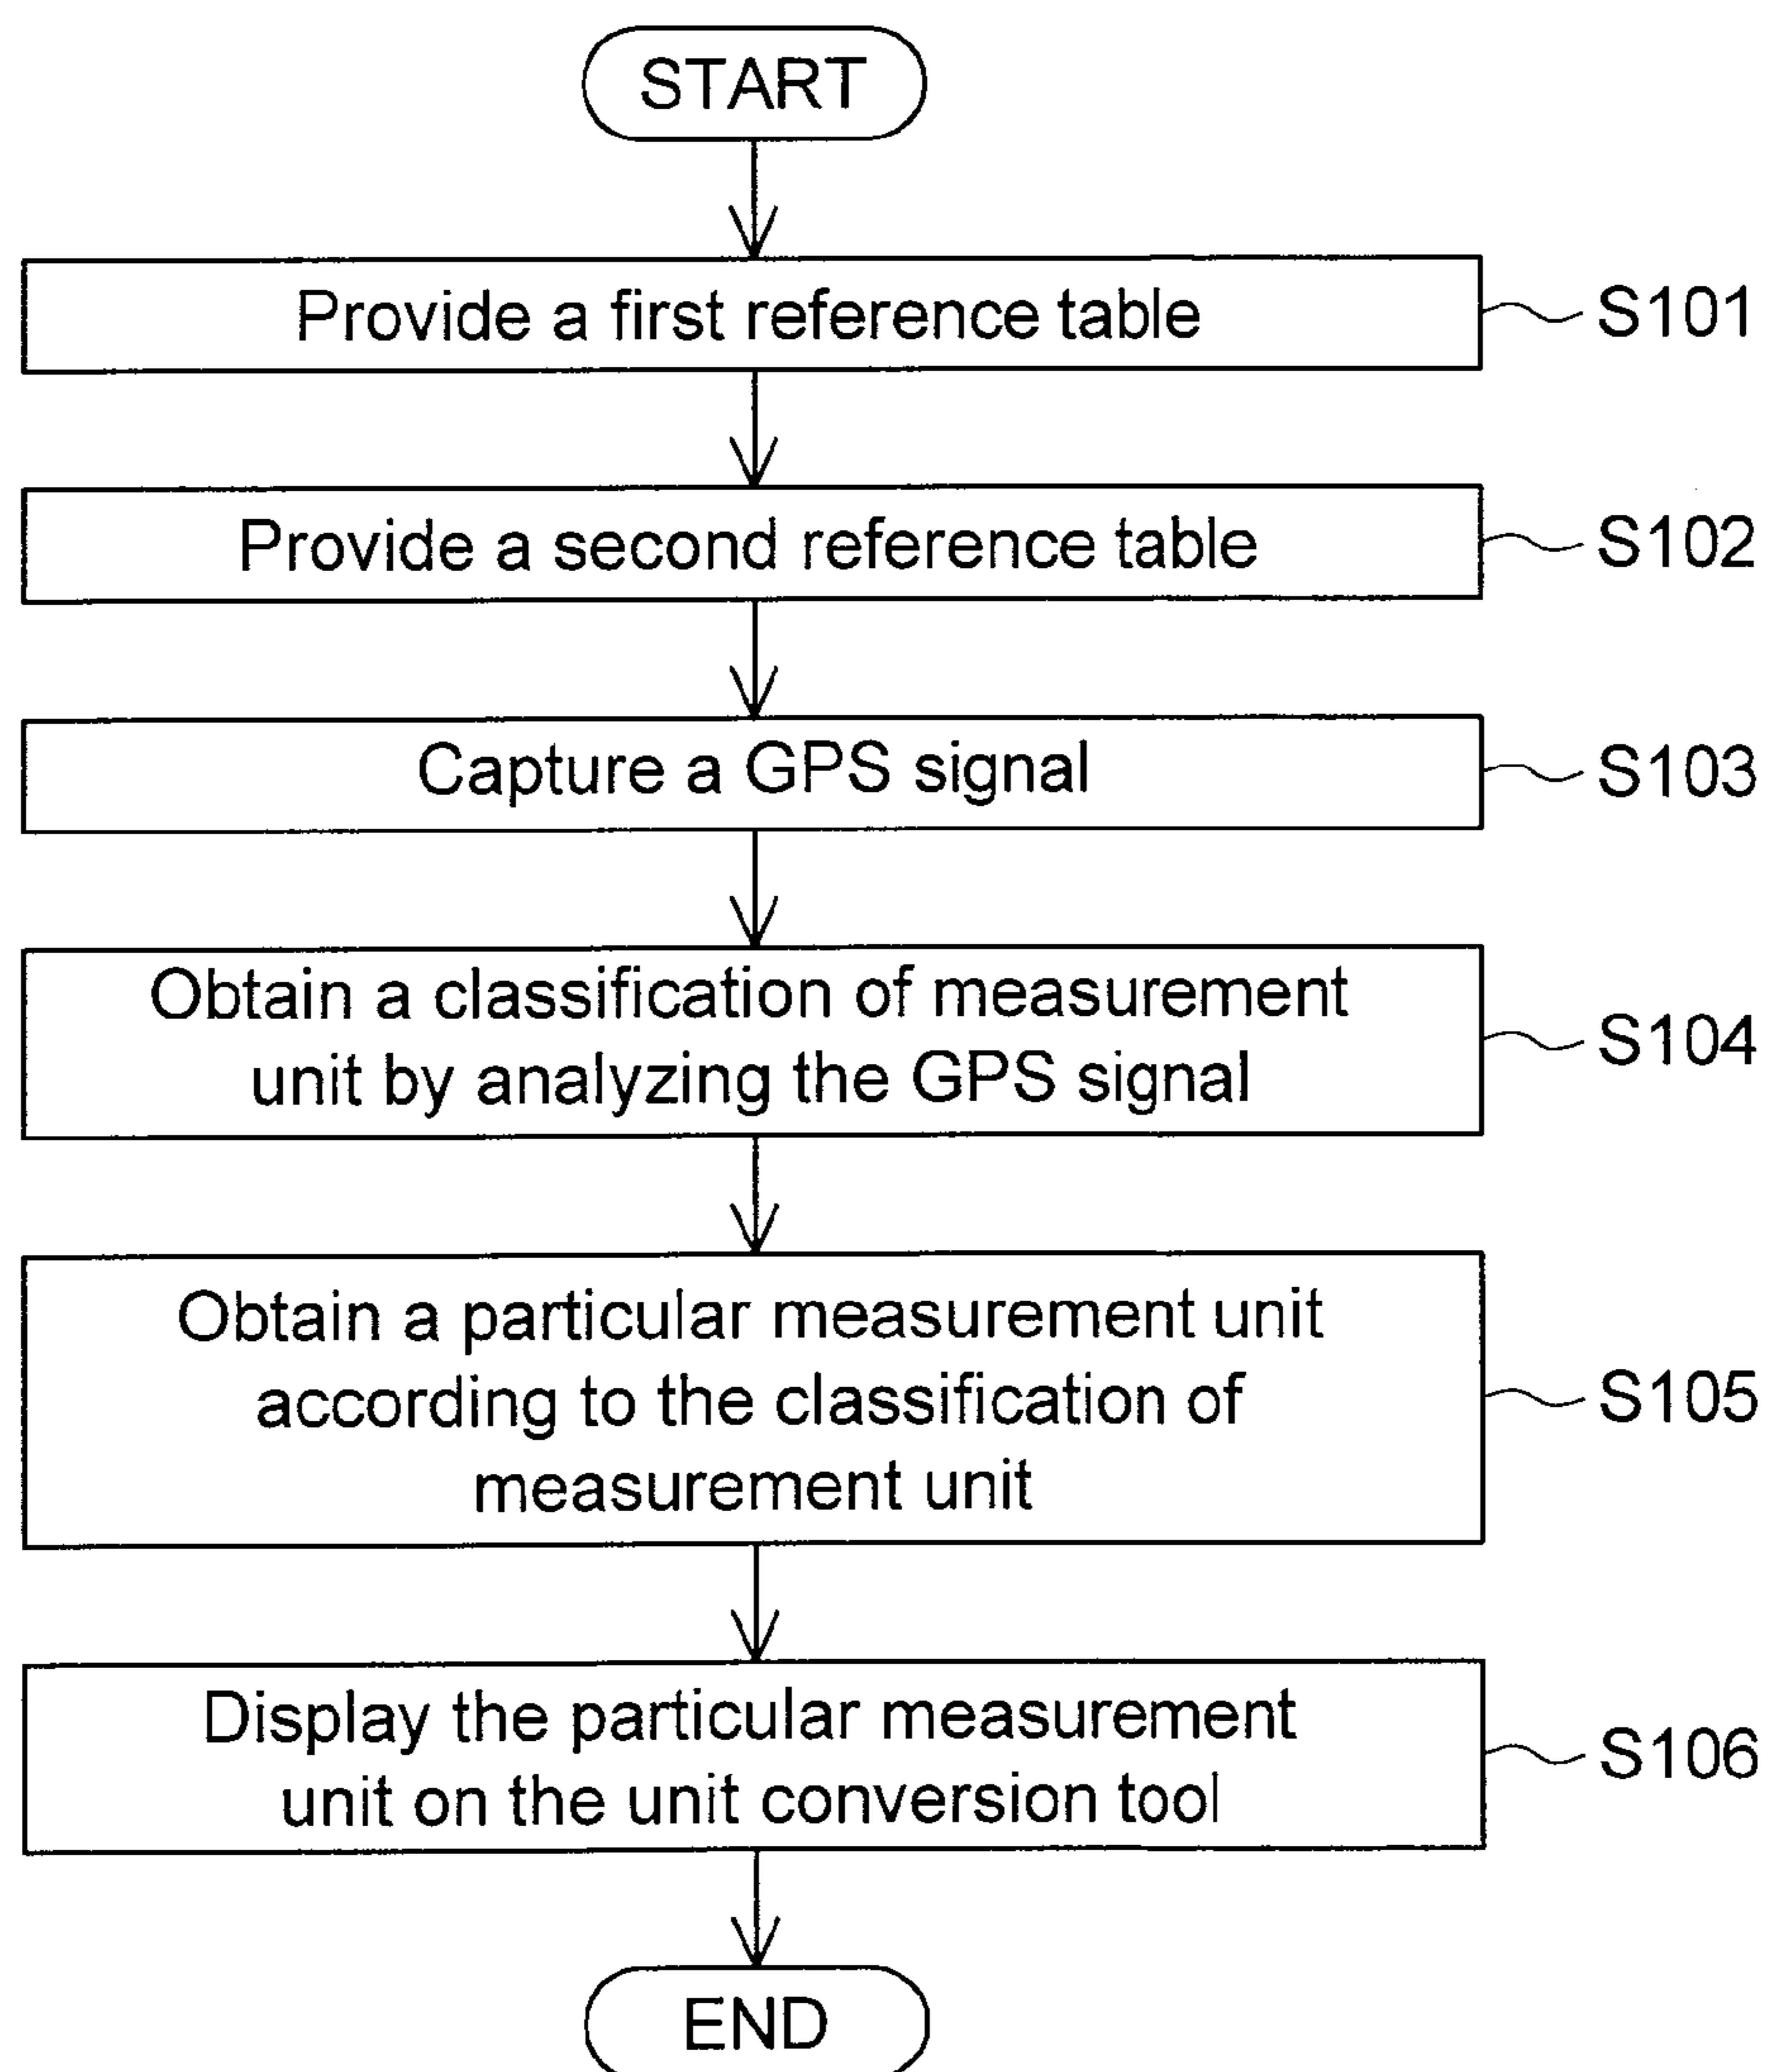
START

Provide a first reference table S101

Provide a second reference table S102

Capture a GPS signal S103

Obtain a classification of measurement unit by analyzing the GPS signal S104

Obtain a particular measurement unit according to the classification of measurement unit S105

Display the particular measurement unit on the unit conversion tool S106

END